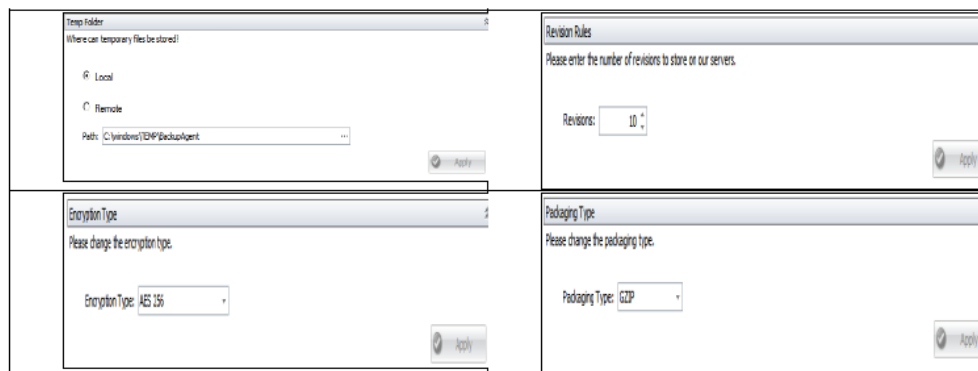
Temp Folder

Where can temporary files be stored ?

Local

Remote

Path: C:\windows\TEMP\BackupAgent

Apply

Revision Rules

Please enter the number of revisions to store on our servers.

Revisions: 10

Apply

Encryption Type

Please change the encryption type.

Encryption Type: AES 256

Apply

Packaging Type

Please change the packaging type.

Packaging Type: GZIP

Apply